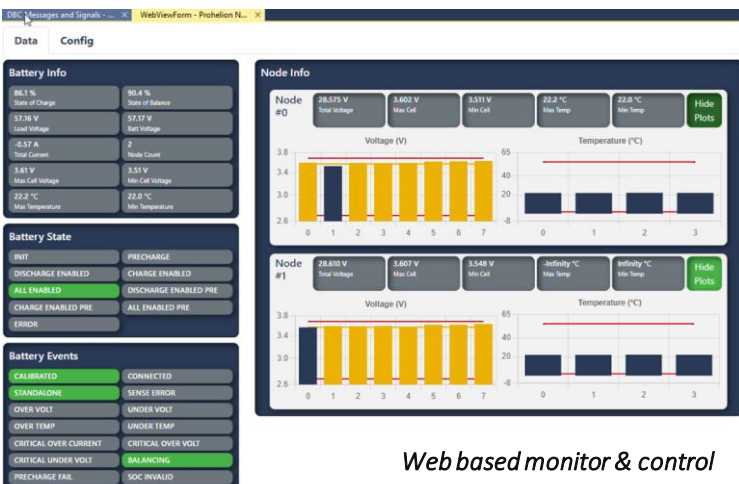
DBC Messages and Signals - ... ×
WebViewForm - Prohelion N... ×

Data
Config

Battery Info

86.1 %
State of Charge

90.4 %
State of Balance

57.16 V
Load Voltage

57.17 V
Batt Voltage

-0.57 A
Total Current

2
Node Count

3.61 V
Max Cell Voltage

3.51 V
Min Cell Voltage

22.2 °C
Max Temperature

22.0 °C
Min Temperature

Battery State

INIT
PRECHARGE
DISCHARGE ENABLED
CHARGE ENABLED
ALL ENABLED
DISCHARGE ENABLED PRE
CHARGE ENABLED PRE
ALL ENABLED PRE
ERROR

Battery Events

CALIBRATED
CONNECTED
STANDALONE
SENSE ERROR
OVER VOLT
UNDER VOLT
OVER TEMP
UNDER TEMP
CRITICAL OVER CURRENT
CRITICAL OVER VOLT
CRITICAL UNDER VOLT
BALANCING
PRECHARGE FAIL
SOC INVALID

Node Info

Node #0

28.575 V
Total Voltage

3.602 V
Max Cell

3.511 V
Min Cell

22.2 °C
Max Temp

22.0 °C
Min Temp

Hide Plots

Voltage (V)
3.8
3.4
3.0
2.6
0 1 2 3 4 5 6 7

Temperature (°C)
65
40
20
-8
0 1 2 3

Node #1

28.610 V
Total Voltage

3.607 V
Max Cell

3.548 V
Min Cell

-Infinity °C
Max Temp

Infinity °C
Min Temp

Hide Plots

Voltage (V)
3.8
3.4
3.0
2.6
0 1 2 3 4 5 6 7

Temperature (°C)
65
40
20
-8
0 1 2 3

Web based monitor & control